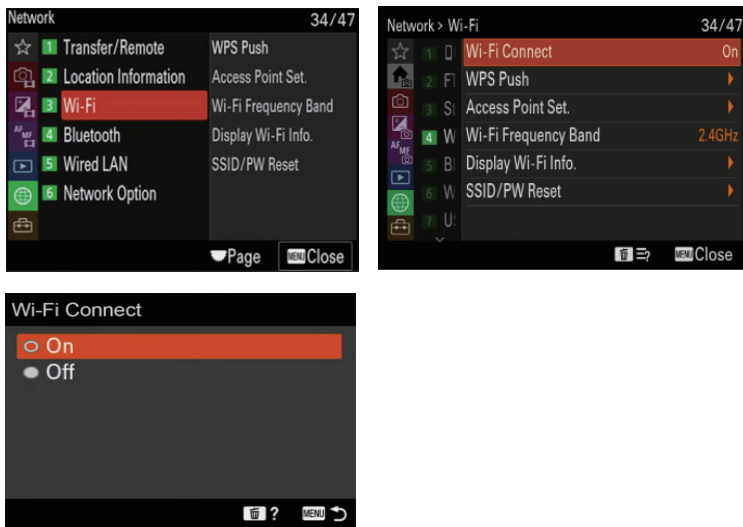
Network 34/47

1 Transfer/Remote
2 Location Information
3 Wi-Fi
4 Bluetooth
5 Wired LAN
6 Network Option

WPS Push
Access Point Set.
Wi-Fi Frequency Band
Display Wi-Fi Info.
SSID/PW Reset

Page MENU Close

Network > Wi-Fi 34/47

1 D
2 Ft
3 St
4 W
5 Bl
6 W
7 US

Wi-Fi Connect On
WPS Push
Access Point Set.
Wi-Fi Frequency Band 2.4GHz
Display Wi-Fi Info.
SSID/PW Reset

MENU Close

Wi-Fi Connect

On
Off

? MENU